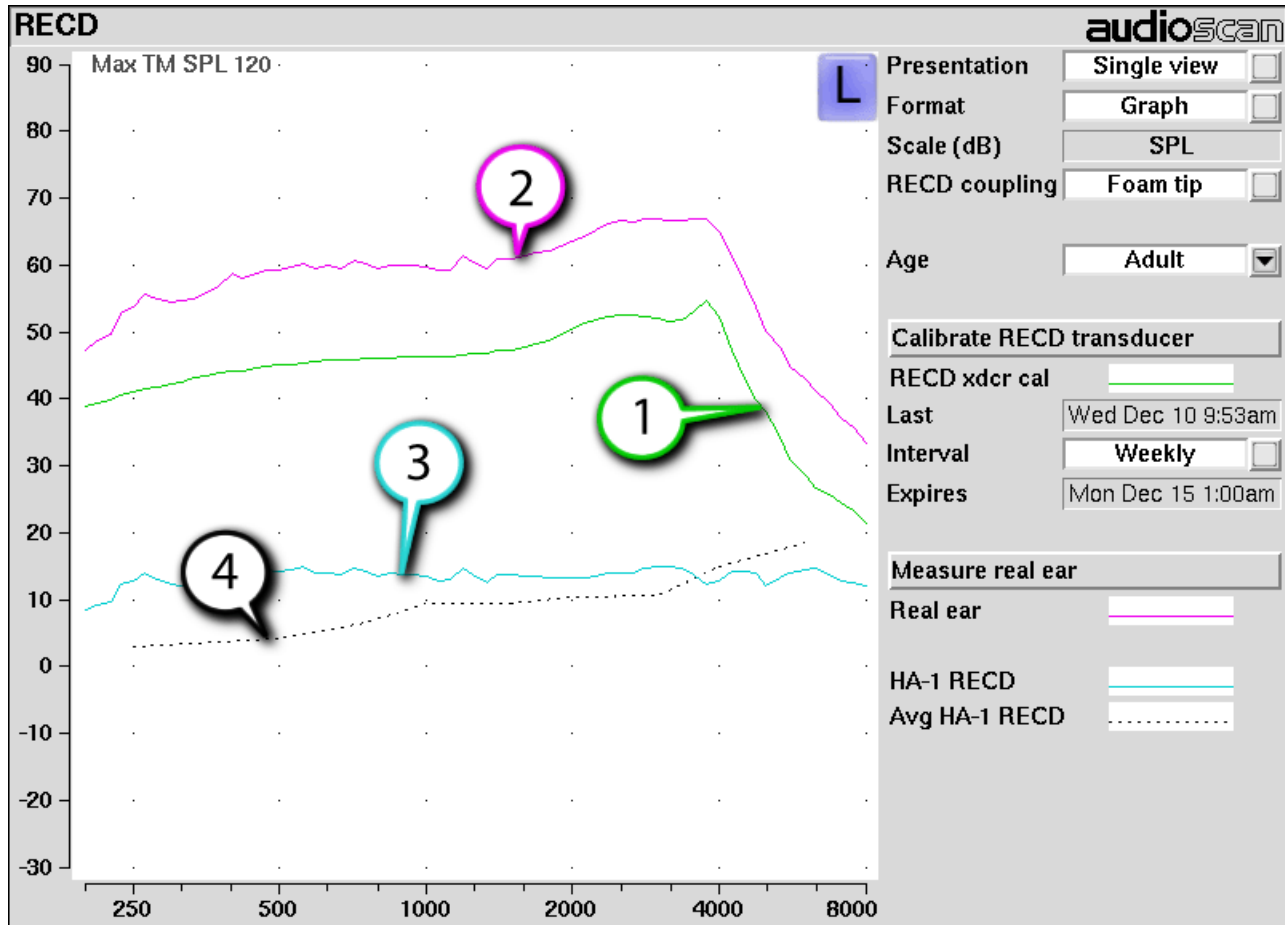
RECD

audioscan

Max TM SPL 120

L

90
80
70
60
50
40
30
20
10
0
-10
-20
-30

250
500
1000
2000
4000
8000

2

1

3

4

Presentation | Single view
Format | Graph
Scale (dB) | SPL
RECD coupling | Foam tip

Age | Adult

Calibrate RECD transducer
RECD xdcr cal
Last | Wed Dec 10 9:53am
Interval | Weekly
Expires | Mon Dec 15 1:00am

Measure real ear
Real ear

HA-1 RECD
Avg HA-1 RECD